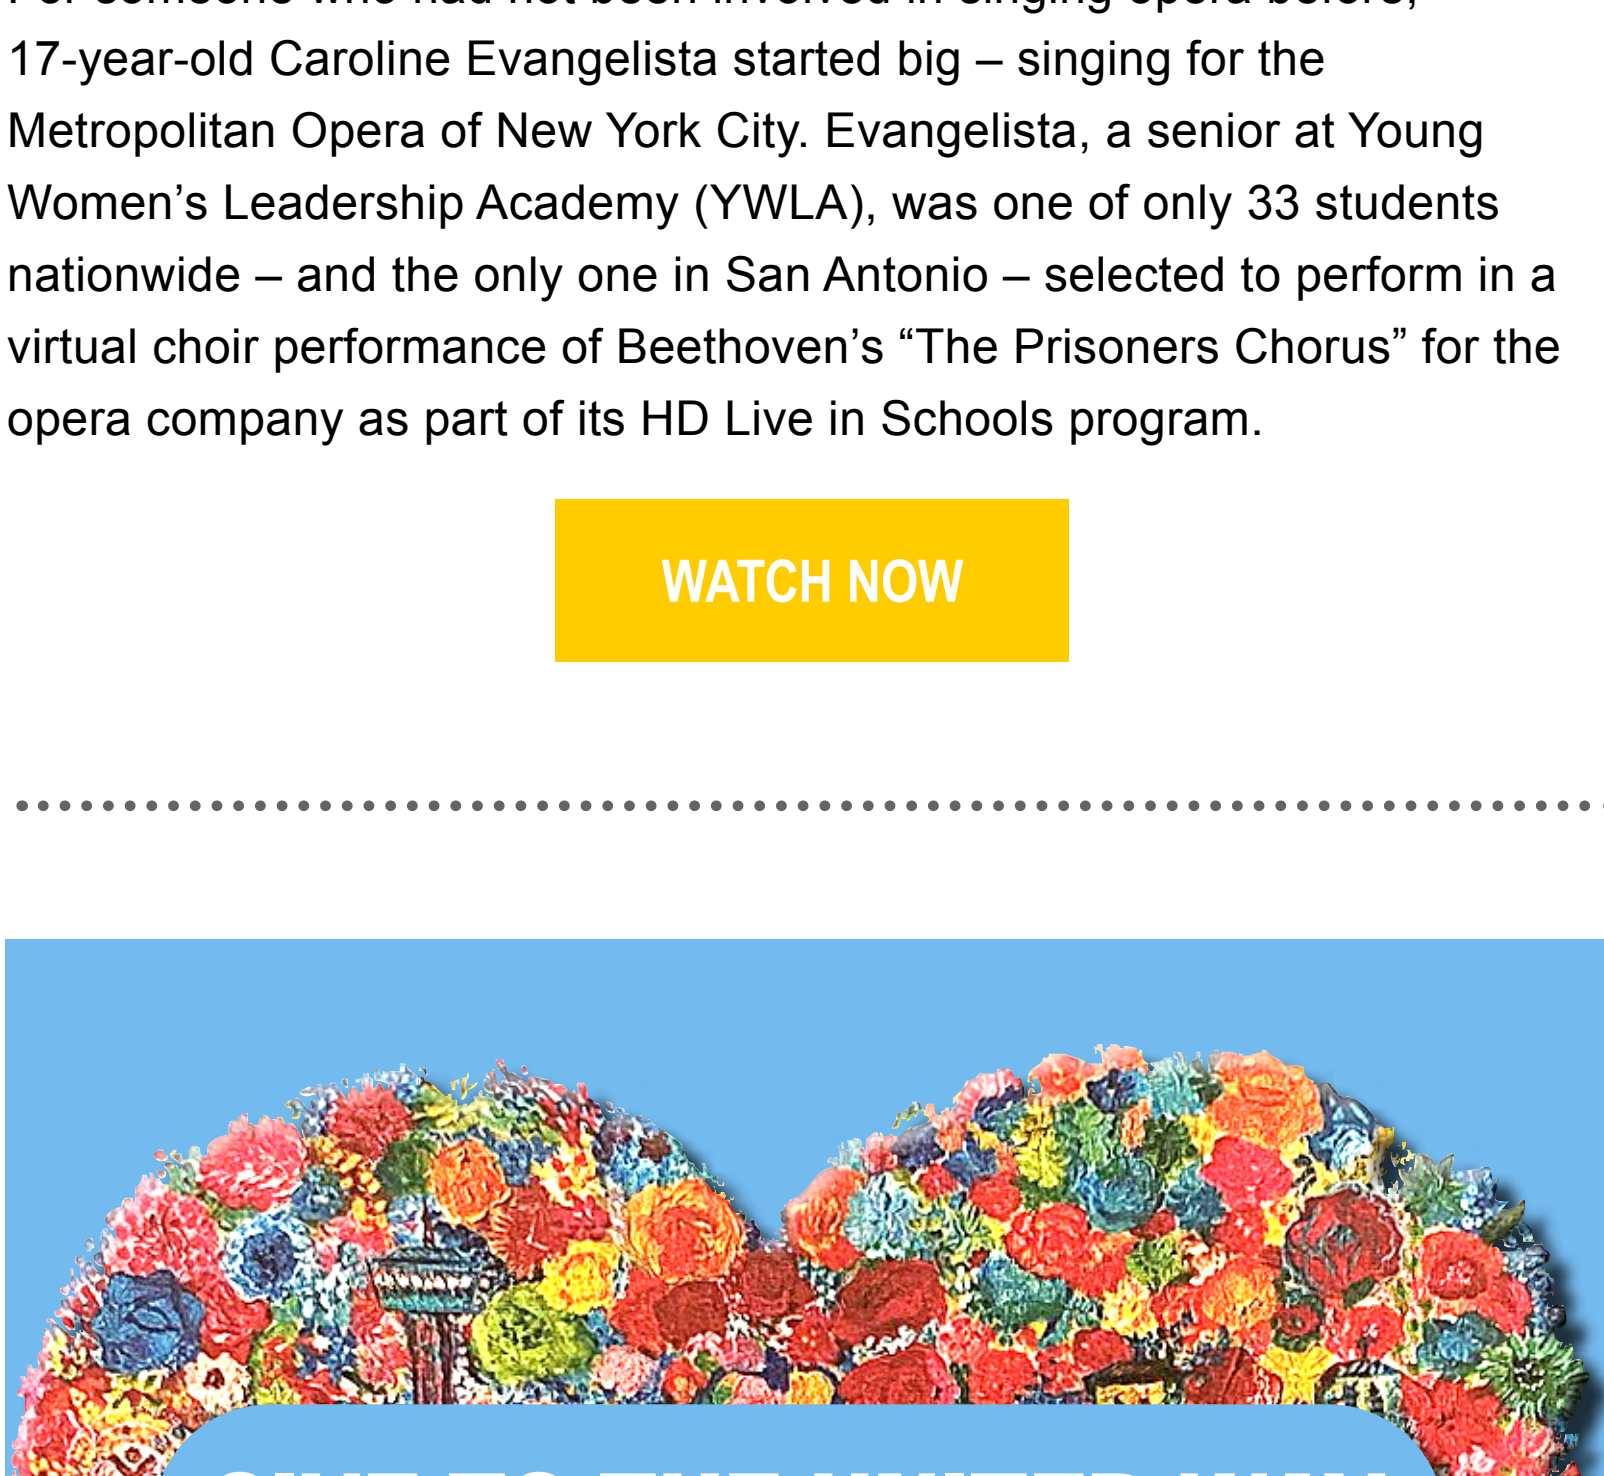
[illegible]
17-year-old Caroline Evangelista started big – singing for the Metropolitan Opera of New York City. Evangelista, a senior at Young Women's Leadership Academy (YWLA), was one of only 33 students nationwide – and the only one in San Antonio – selected to perform in a virtual choir performance of Beethoven's "The Prisoners Chorus" for the opera company as part of its HD Live in Schools program.

WATCH NOW

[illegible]